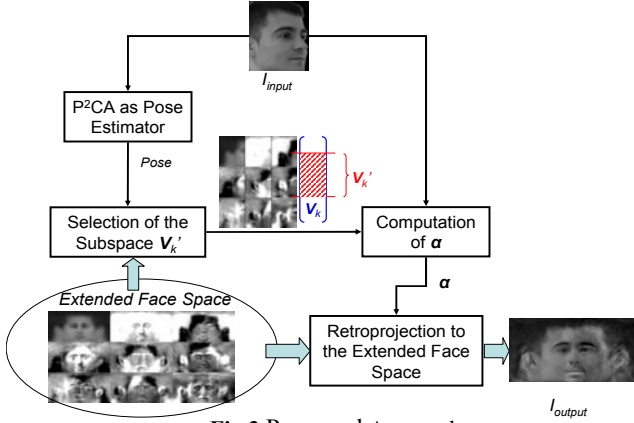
$I_{input}$

P$^2$CA as Pose Estimator

Pose

$V_k'$

$V_k$

Selection of the Subspace $V_k'$

Computation of $\alpha$

$\alpha$

Extended Face Space

Retroprojection to the Extended Face Space

$I_{output}$

Fig.2 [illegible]